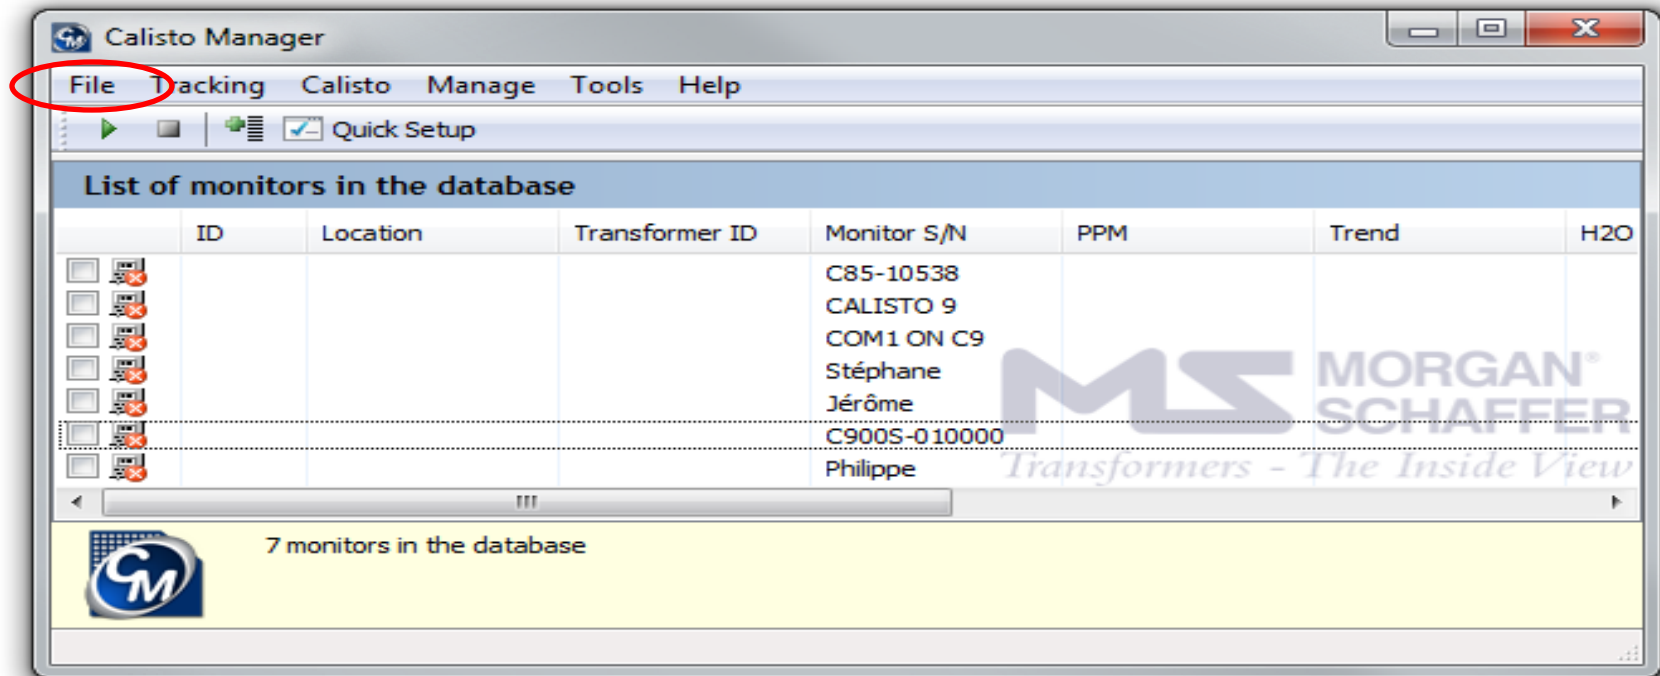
Calisto Manager

File Tracking Calisto Manage Tools Help

Quick Setup

List of monitors in the database

| | ID | Location | Transformer ID | Monitor S/N | PPM | Trend | H2O |
|---|---|---|---|---|---|---|---|
| | | | | C85-10538 | | | |
| | | | | CALISTO 9 | | | |
| | | | | COM1 ON C9 | | | |
| | | | | Stéphane | | | |
| | | | | Jérôme | | | |
| | | | | C900S-010000 | | | |
| | | | | Philippe | | | |

MS MORGAN SCHAFFER
Transformers - The Inside View

7 monitors in the database